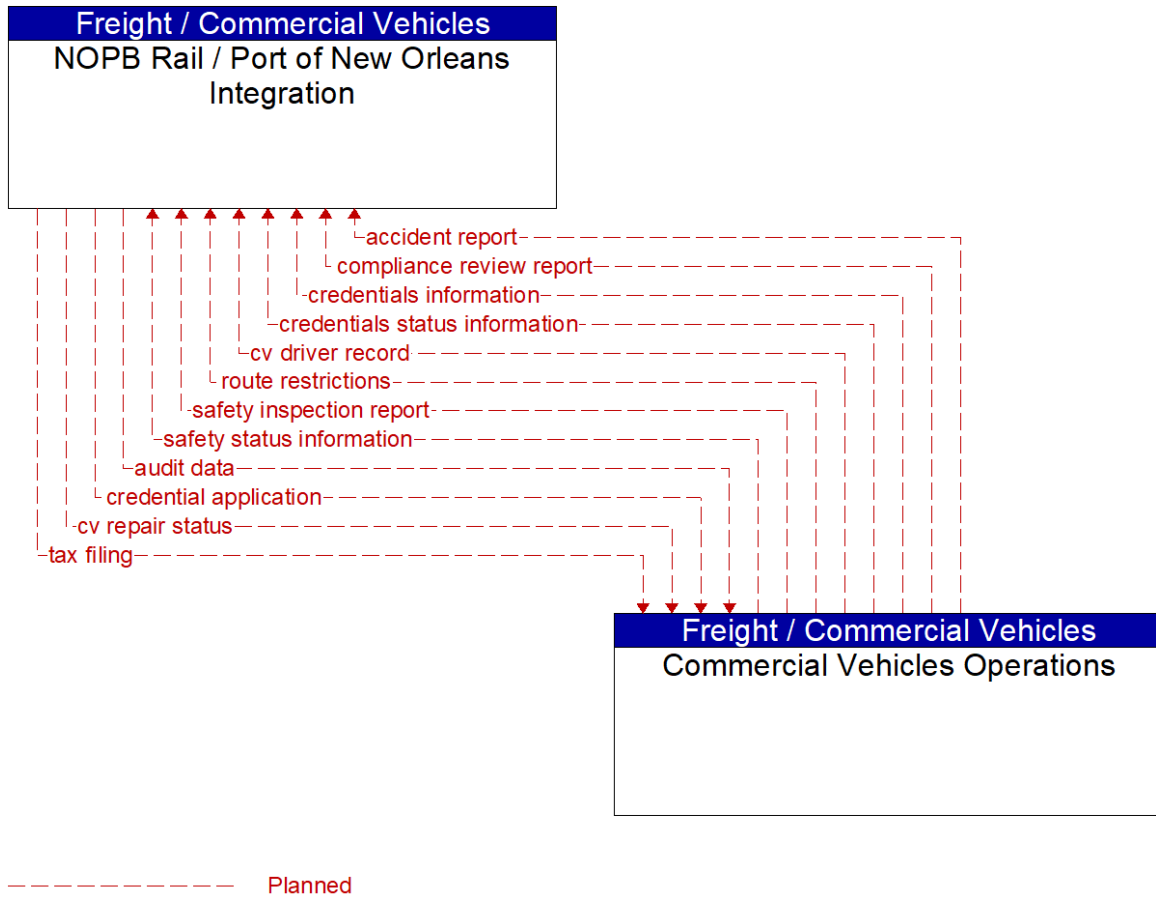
Freight / Commercial Vehicles
NOPB Rail / Port of New Orleans Integration

accident report
compliance review report
credentials information
credentials status information
cv driver record
route restrictions
safety inspection report
safety status information
audit data
credential application
cv repair status
tax filing

Freight / Commercial Vehicles
Commercial Vehicles Operations

Planned